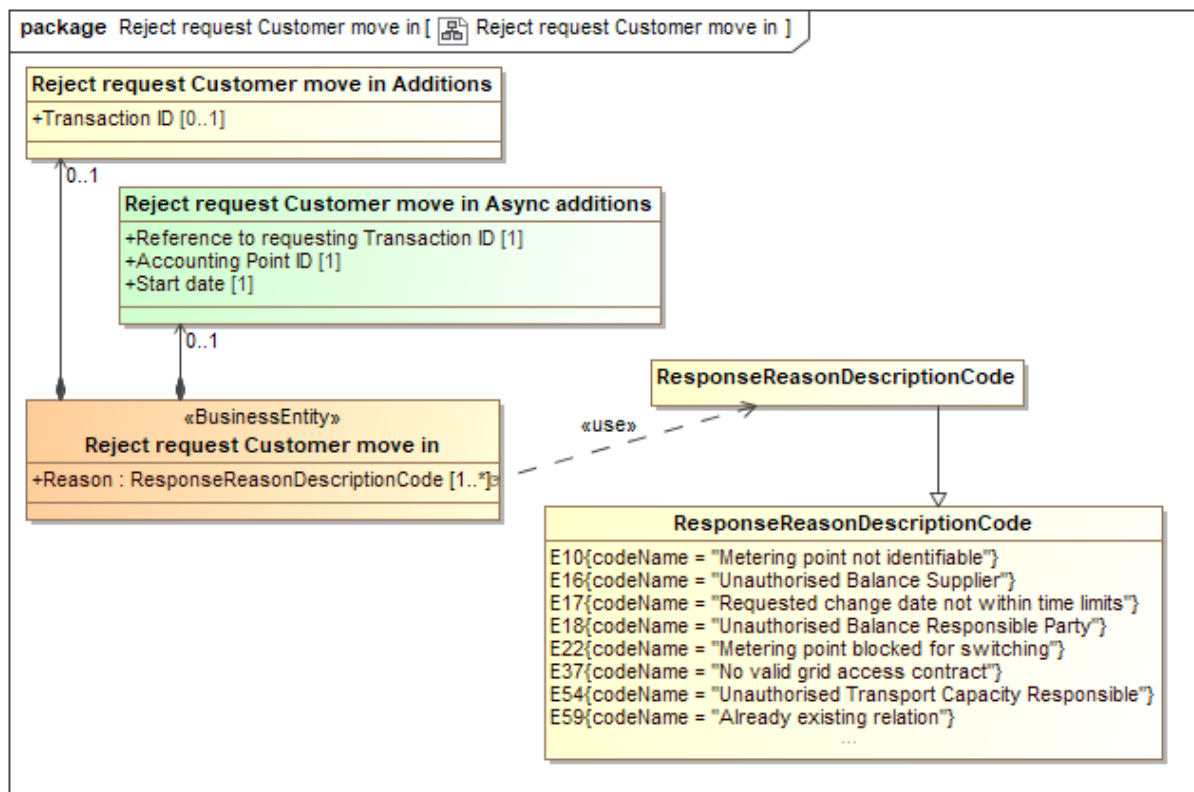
package Reject request Customer move in [ Reject request Customer move in ]

Reject request Customer move in Additions
+Transaction ID [0..1]

0..1

Reject request Customer move in Async additions
+Reference to requesting Transaction ID [1]
+Accounting Point ID [1]
+Start date [1]

0..1

«BusinessEntity»
Reject request Customer move in
+Reason : ResponseReasonDescriptionCode [1..*]

«use»

ResponseReasonDescriptionCode

ResponseReasonDescriptionCode
E10{codeName = "Metering point not identifiable"}
E16{codeName = "Unauthorised Balance Supplier"}
E17{codeName = "Requested change date not within time limits"}
E18{codeName = "Unauthorised Balance Responsible Party"}
E22{codeName = "Metering point blocked for switching"}
E37{codeName = "No valid grid access contract"}
E54{codeName = "Unauthorised Transport Capacity Responsible"}
E59{codeName = "Already existing relation"}
...